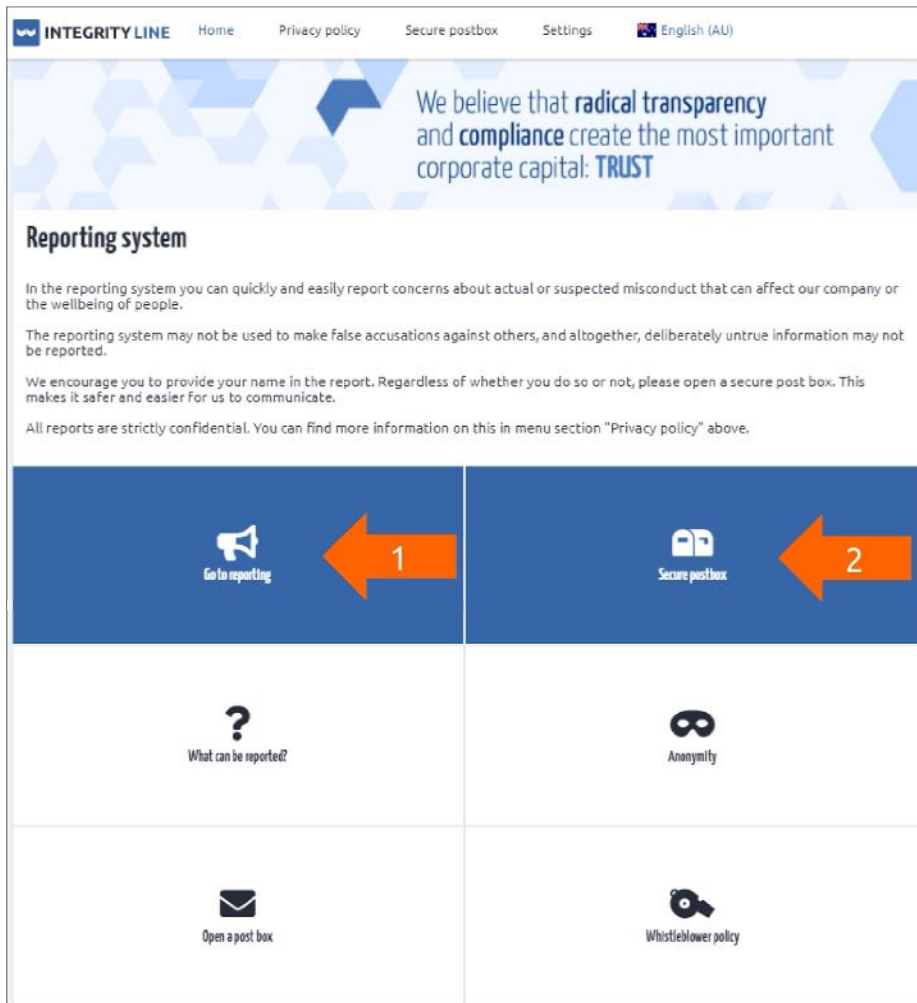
INTEGRITY LINE Home Privacy policy Secure postbox Settings English (AU)

We believe that radical transparency and compliance create the most important corporate capital: TRUST

Reporting system

In the reporting system you can quickly and easily report concerns about actual or suspected misconduct that can affect our company or the wellbeing of people.

The reporting system may not be used to make false accusations against others, and altogether, deliberately untrue information may not be reported.

We encourage you to provide your name in the report. Regardless of whether you do so or not, please open a secure post box. This makes it safer and easier for us to communicate.

All reports are strictly confidential. You can find more information on this in menu section "Privacy policy" above.

Go to reporting

1

Secure postbox

2

What can be reported?

Anonymity

Open a post box

Whistleblower policy